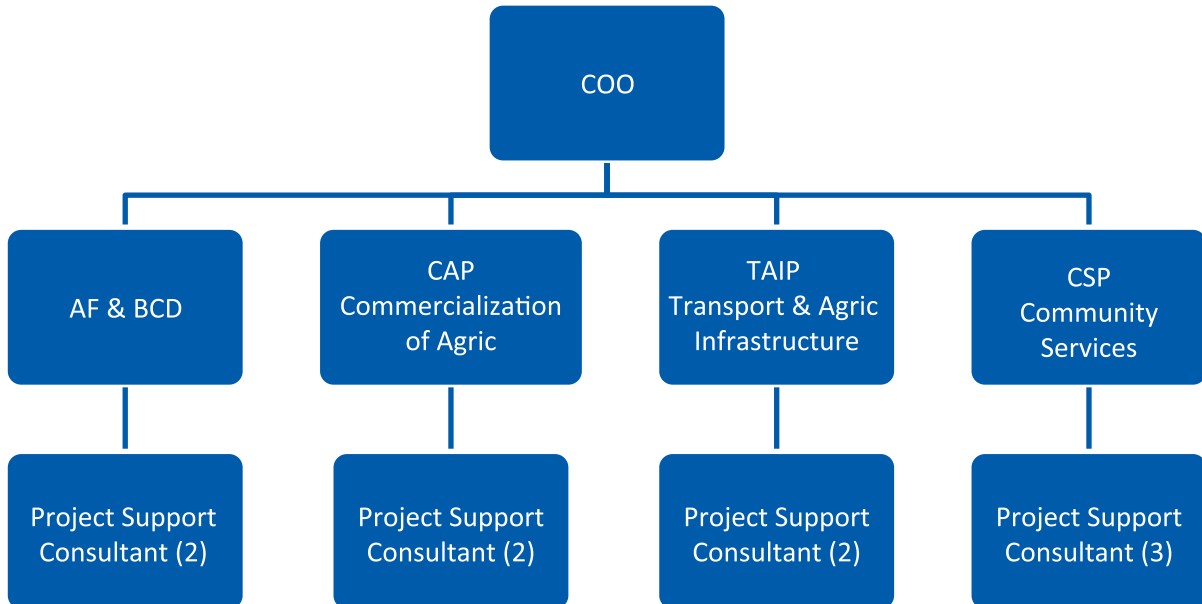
COO

AF & BCD

CAP
Commercialization of Agric

TAIP
Transport & Agric Infrastructure

CSP
Community Services

Project Support Consultant (2)

Project Support Consultant (2)

Project Support Consultant (2)

Project Support Consultant (3)